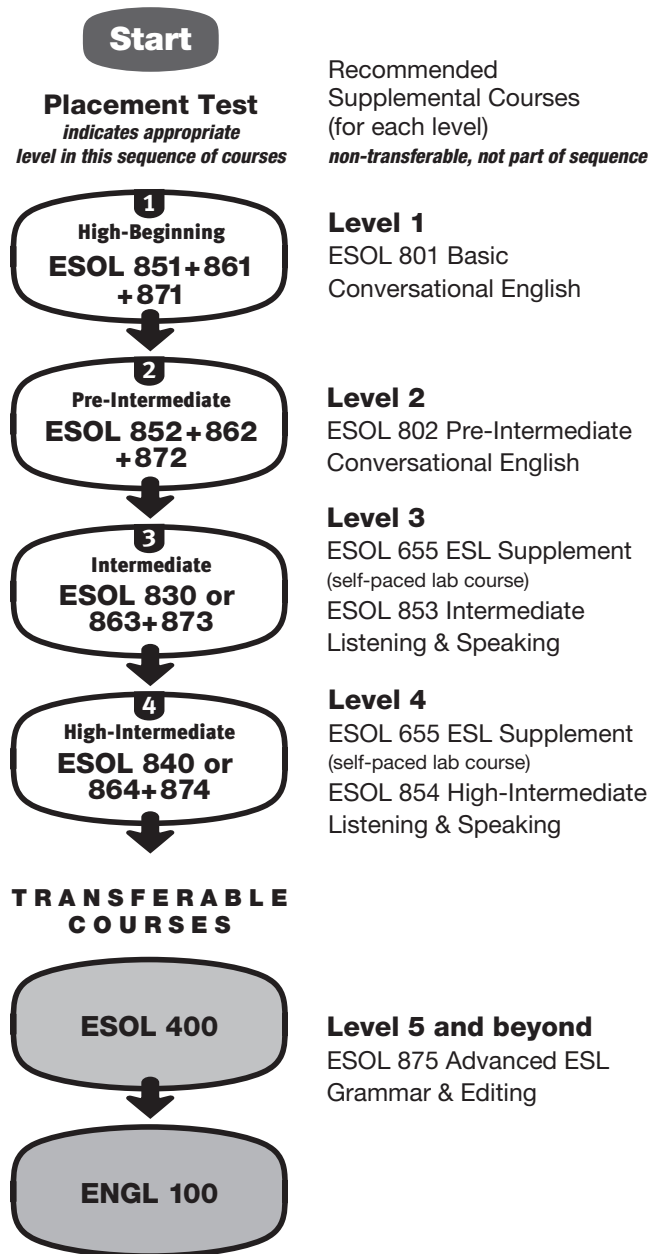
Start

Placement Test
indicates appropriate level in this sequence of courses

Recommended Supplemental Courses (for each level)
non-transferable, not part of sequence

1
High-Beginning
ESOL 851+861 +871

Level 1
ESOL 801 Basic Conversational English

2
Pre-Intermediate
ESOL 852+862 +872

Level 2
ESOL 802 Pre-Intermediate Conversational English

3
Intermediate
ESOL 830 or 863+873

Level 3
ESOL 655 ESL Supplement (self-paced lab course)
ESOL 853 Intermediate Listening & Speaking

4
High-Intermediate
ESOL 840 or 864+874

Level 4
ESOL 655 ESL Supplement (self-paced lab course)
ESOL 854 High-Intermediate Listening & Speaking

TRANSFERABLE COURSES

ESOL 400

Level 5 and beyond
ESOL 875 Advanced ESL Grammar & Editing

ENGL 100